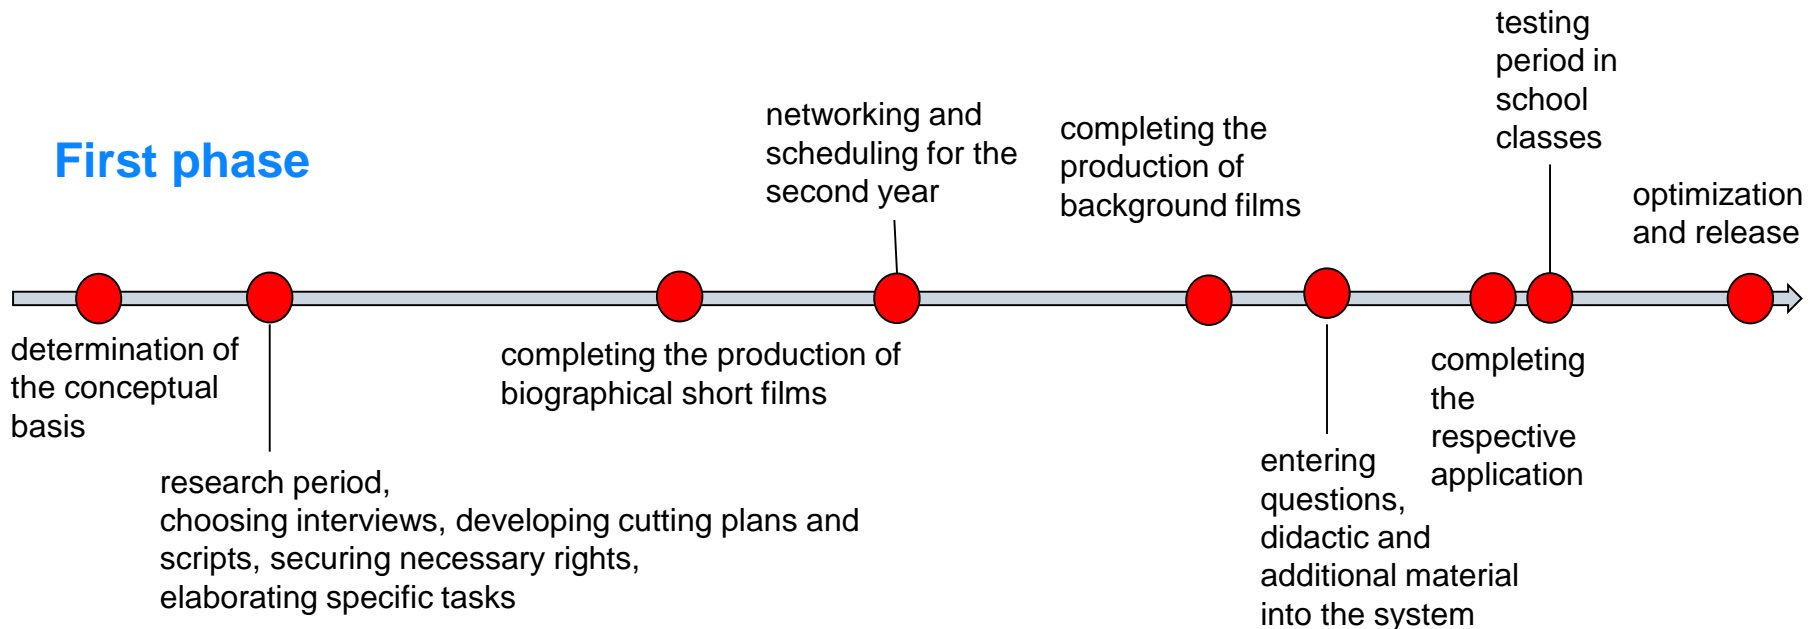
First phase

testing period in school classes

networking and scheduling for the second year

completing the production of background films

optimization and release

determination of the conceptual basis

completing the production of biographical short films

completing the respective application

research period, choosing interviews, developing cutting plans and scripts, securing necessary rights, elaborating specific tasks

entering questions, didactic and additional material into the system